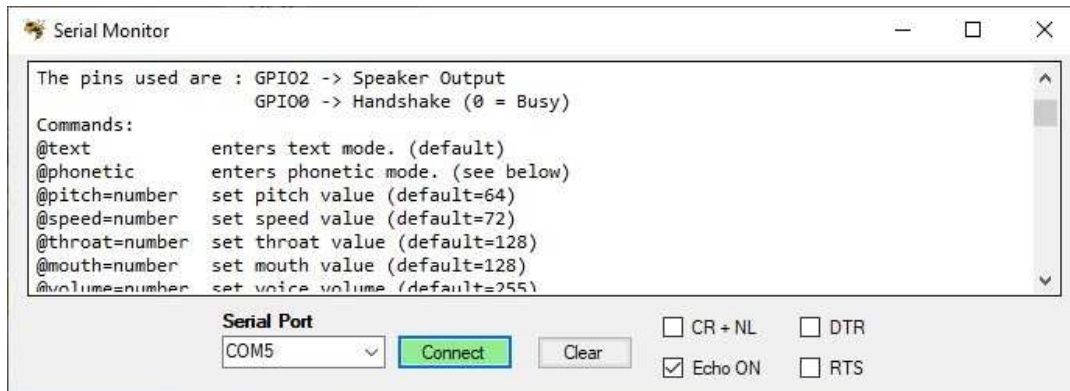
Serial Monitor

The pins used are : GPIO2 -> Speaker Output
GPIO0 -> Handshake (0 = Busy)
Commands:
@text enters text mode. (default)
@phonetic enters phonetic mode. (see below)
@pitch=number set pitch value (default=64)
@speed=number set speed value (default=72)
@throat=number set throat value (default=128)
@mouth=number set mouth value (default=128)
@volume=number set voice volume (default=255)

Serial Port
COM5
Connect
Clear
CR + NL
DTR
Echo ON
RTS